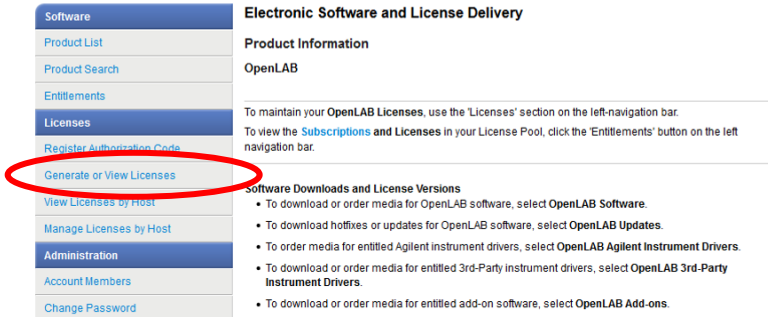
Software
Product List
Product Search
Entitlements
Licenses
Register Authorization Code
Generate or View Licenses
View Licenses by Host
Manage Licenses by Host
Administration
Account Members
Change Password

Electronic Software and License Delivery

Product Information

OpenLAB

To maintain your OpenLAB Licenses, use the 'Licenses' section on the left-navigation bar.

To view the Subscriptions and Licenses in your License Pool, click the 'Entitlements' button on the left navigation bar.

Software Downloads and License Versions

- To download or order media for OpenLAB software, select OpenLAB Software.
- To download hotfixes or updates for OpenLAB software, select OpenLAB Updates.
- To order media for entitled Agilent instrument drivers, select OpenLAB Agilent Instrument Drivers.
- To download or order media for entitled 3rd-Party instrument drivers, select OpenLAB 3rd-Party Instrument Drivers.
- To download or order media for entitled add-on software, select OpenLAB Add-ons.